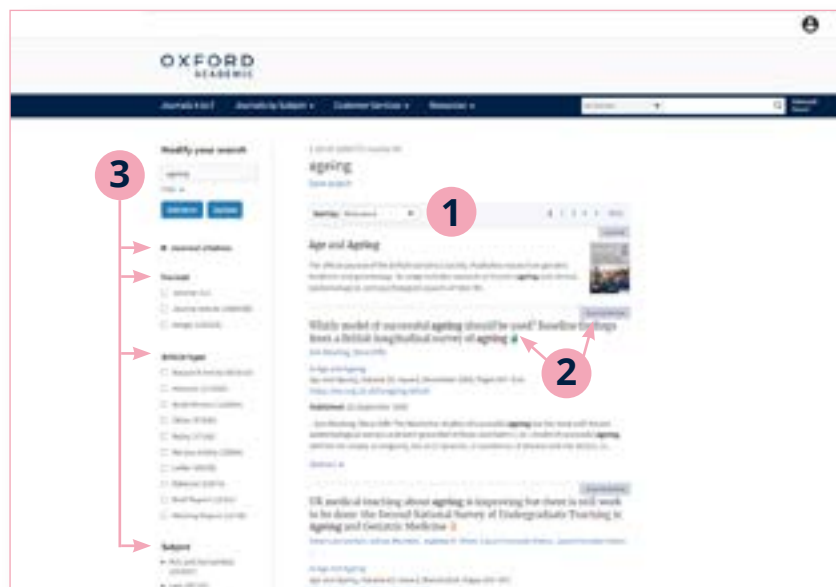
OXFORD
ACADEMIC

Journals A to Z Journals by Subject Customer Services Resources

Modify your search
ageing
Filter
Advanced Update

3

Journal citations

Format

Article type

Subject

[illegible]

ageing

Save search

Sort by Relevance

1

Age and Ageing

Which model of successful ageing should be used? Baseline findings from a British longitudinal survey of ageing

2

Age and Ageing

Published: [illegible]

Abstract

UK medical teaching about ageing is improving but there is still work to be done: the Second National Survey of Undergraduate Teaching in Ageing and Geriatric Medicine

Age and Ageing